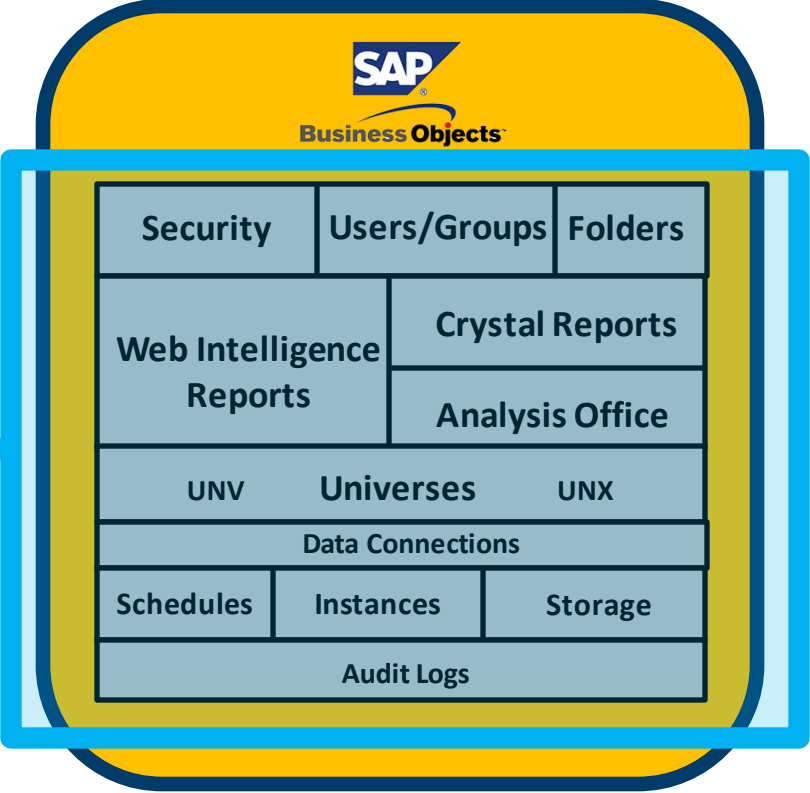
SAP®
Business Objects

| Security | Users/Groups | Folders |
|---|---|---|

| Web Intelligence Reports | Crystal Reports |
|---|---|
| | Analysis Office |

UNV Universes UNX

Data Connections

| Schedules | Instances | Storage |
|---|---|---|

Audit Logs